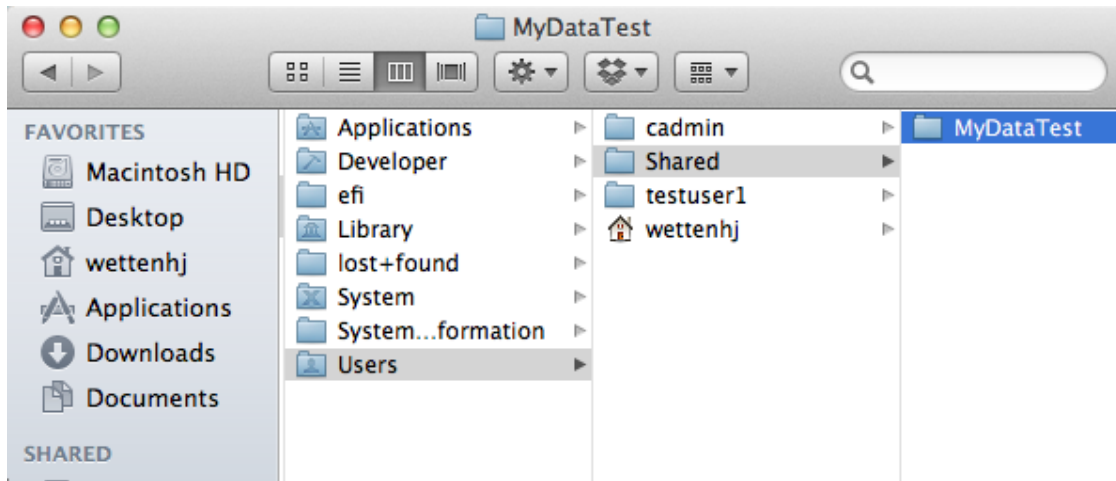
MyDataTest

FAVORITES
Macintosh HD
Desktop
wettenhj
Applications
Downloads
Documents

SHARED

Applications
Developer
efi
Library
lost+found
System
System...formation
Users

cadmin
Shared
testuser1
wettenhj

MyDataTest